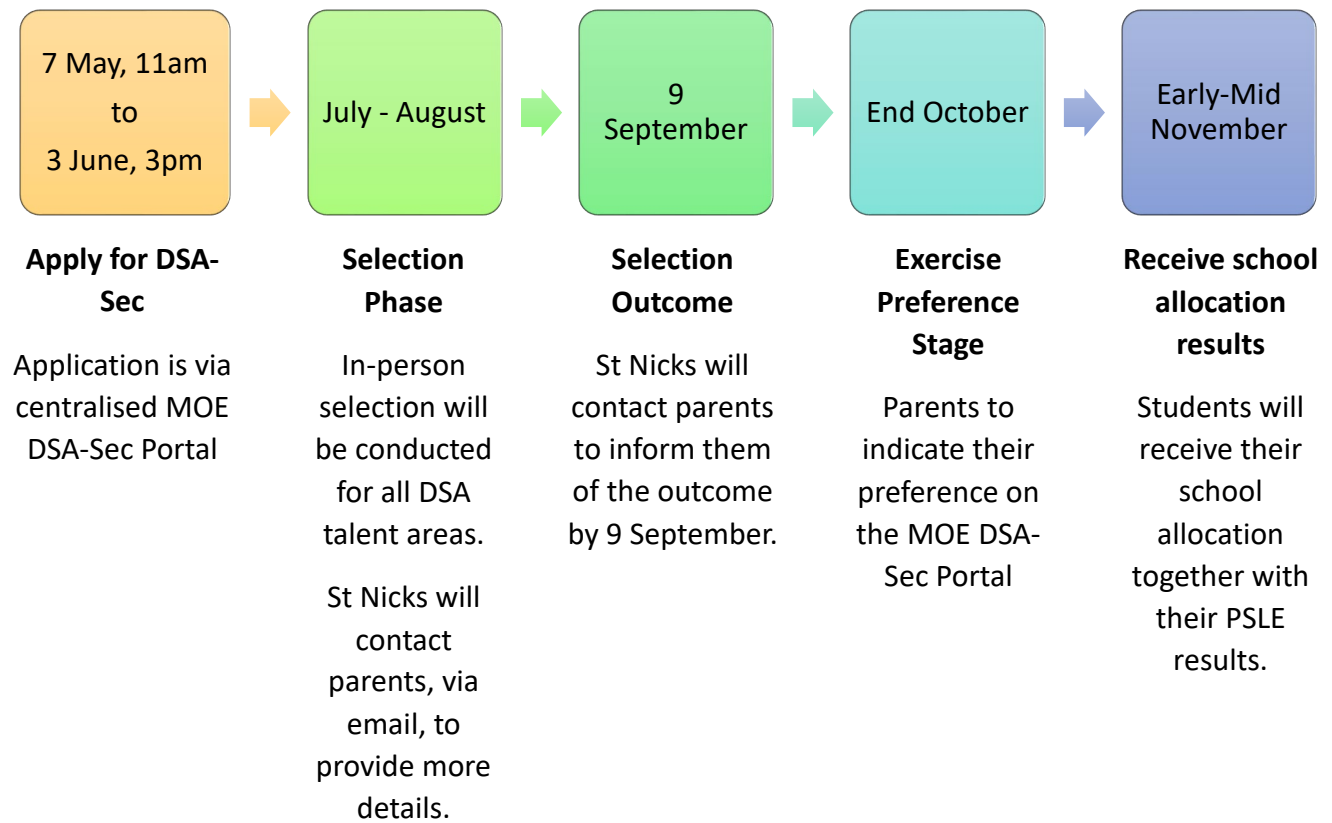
7 May, 11am to 3 June, 3pm

July - August

9 September

End October

Early-Mid November

**Apply for DSA-Sec**

Application is via centralised MOE DSA-Sec Portal

**Selection Phase**

In-person selection will be conducted for all DSA talent areas.

St Nicks will contact parents, via email, to provide more details.

**Selection Outcome**

St Nicks will contact parents to inform them of the outcome by 9 September.

**Exercise Preference Stage**

Parents to indicate their preference on the MOE DSA-Sec Portal

**Receive school allocation results**

Students will receive their school allocation together with their PSLE results.